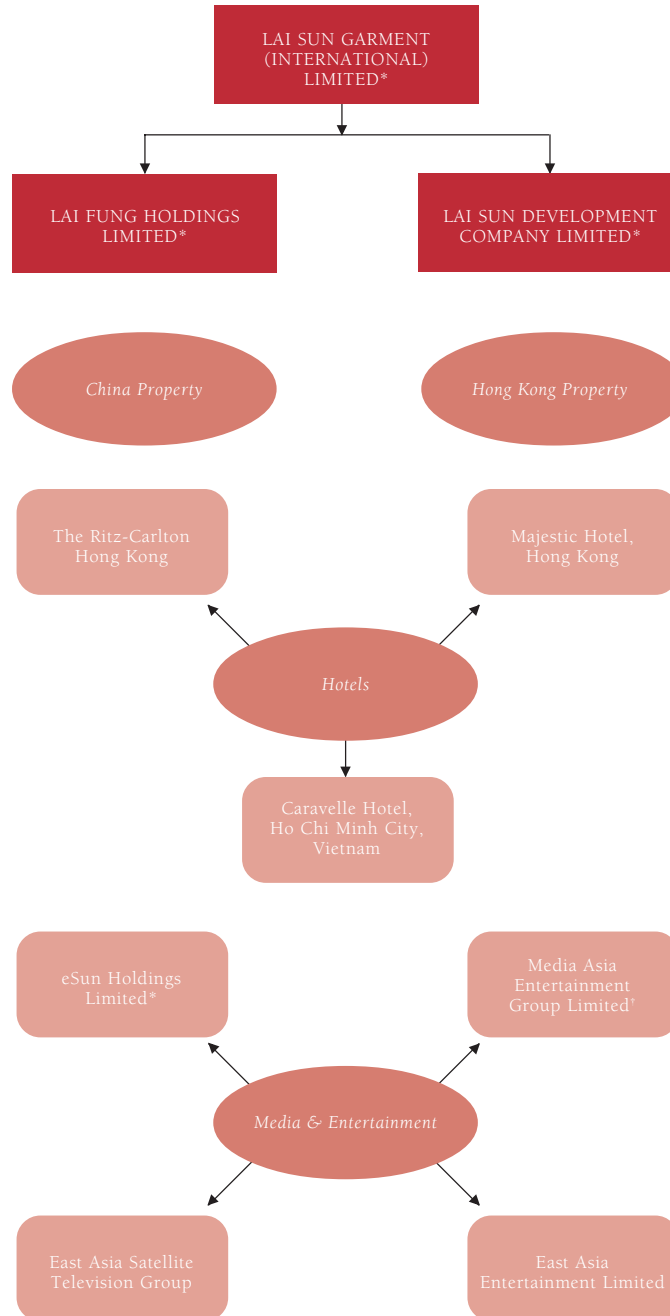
LAI SUN GARMENT (INTERNATIONAL) LIMITED*

LAI FUNG HOLDINGS LIMITED*

LAI SUN DEVELOPMENT COMPANY LIMITED*

China Property

Hong Kong Property

The Ritz-Carlton Hong Kong

Majestic Hotel, Hong Kong

Hotels

Caravelle Hotel, Ho Chi Minh City, Vietnam

eSun Holdings Limited*

Media Asia Entertainment Group Limited†

Media & Entertainment

East Asia Satellite Television Group

East Asia Entertainment Limited